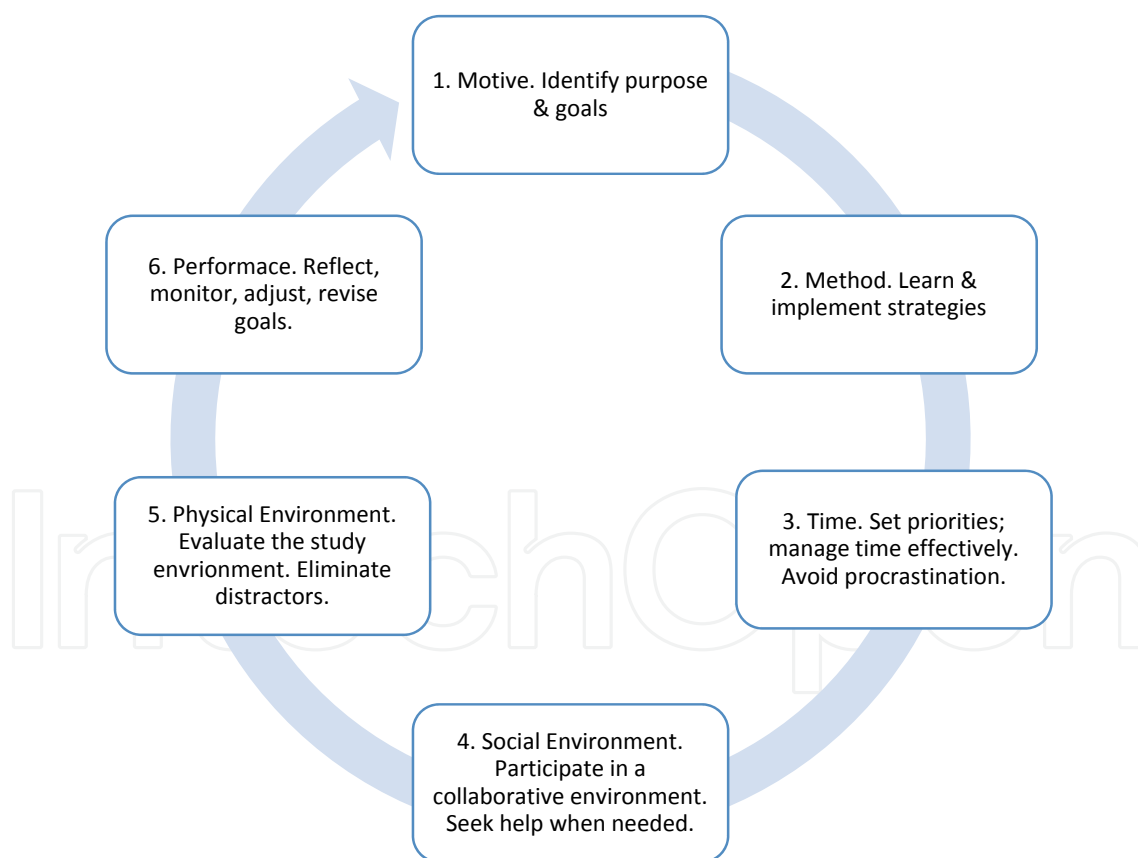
1. Motive. Identify purpose & goals

2. Method. Learn & implement strategies

3. Time. Set priorities; manage time effectively. Avoid procrastination.

4. Social Environment. Participate in a collaborative environment. Seek help when needed.

5. Physical Environment. Evaluate the study envrionment. Eliminate distractors.

6. Performace. Reflect, monitor, adjust, revise goals.

IntechOpen